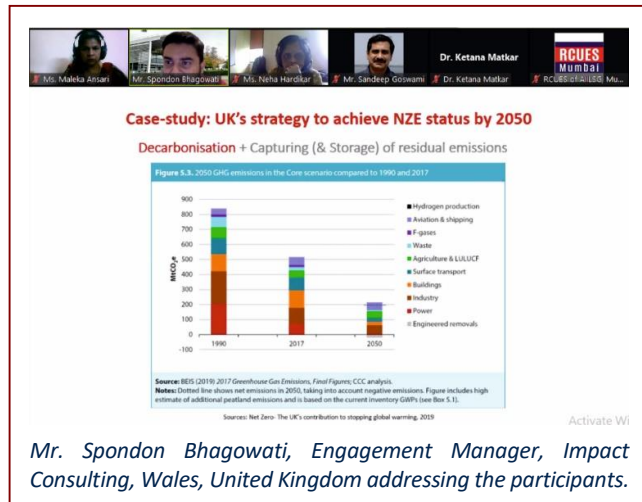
Ms. Maleka Ansari | Mr. Spondon Bhagowati | Ms. Neha Hardikar | Mr. Sandeep Goswami | Dr. Ketana Matkar | Dr. Ketana Matkar | RCUES Mumbai | RCUES of AILSG Mu...

Case-study: UK's strategy to achieve NZE status by 2050

Decarbonisation + Capturing (& Storage) of residual emissions

Figure 5.3. 2050 GHG emissions in the Core scenario compared to 1990 and 2017

MtCO$_2$e

900
800
700
600
500
400
300
200
100
0
-100

1990 2017 2050

Hydrogen production
Aviation & shipping
F-gases
Waste
Agriculture & LULUCF
Surface transport
Buildings
Industry
Power
Engineered removals

Source: BEIS (2019) 2017 Greenhouse Gas Emissions, Final Figures; CCC analysis.
Notes: Dotted line shows net emissions in 2050, taking into account negative emissions. Figure includes high estimate of additional peatland emissions and is based on the current inventory GWPs (see Box 5.1).

Sources: Net Zero- The UK's contribution to stopping global warming, 2019

Activate Wi

Mr. Spondon Bhagowati, Engagement Manager, Impact Consulting, Wales, United Kingdom addressing the participants.